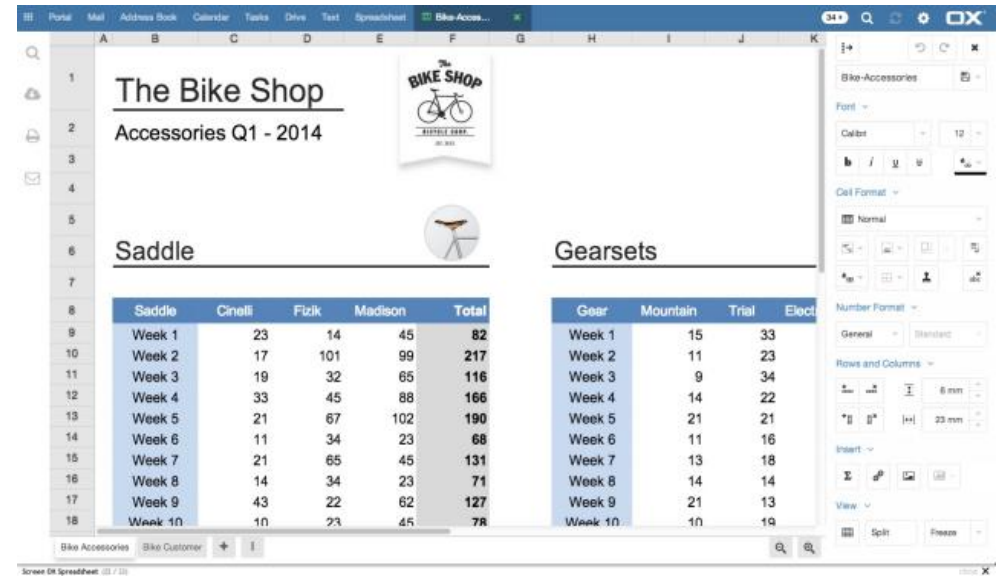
Portal Mail Address Book Calendar Tasks Drive Text Spreadsheet Bike-Acces... ×

34 OX

A B C D E F G H I J K

1 The Bike Shop

2 Accessories Q1 - 2014

The BIKE SHOP BICYCLE CORP.

3
4
5
6 Saddle

Gearsets

7

| | Saddle | Cinelli | Fizik | Madison | Total |
|---|---|---|---|---|---|
| 8 | Saddle | Cinelli | Fizik | Madison | Total |
| 9 | Week 1 | 23 | 14 | 45 | 82 |
| 10 | Week 2 | 17 | 101 | 99 | 217 |
| 11 | Week 3 | 19 | 32 | 65 | 116 |
| 12 | Week 4 | 33 | 45 | 88 | 166 |
| 13 | Week 5 | 21 | 67 | 102 | 190 |
| 14 | Week 6 | 11 | 34 | 23 | 68 |
| 15 | Week 7 | 21 | 65 | 45 | 131 |
| 16 | Week 8 | 14 | 34 | 23 | 71 |
| 17 | Week 9 | 43 | 22 | 62 | 127 |
| 18 | Week 10 | 10 | 23 | 45 | 78 |

| Gear | Mountain | Trial | Elect |
|---|---|---|---|
| Week 1 | 15 | 33 | |
| Week 2 | 11 | 23 | |
| Week 3 | 9 | 34 | |
| Week 4 | 14 | 22 | |
| Week 5 | 21 | 21 | |
| Week 6 | 11 | 16 | |
| Week 7 | 13 | 18 | |
| Week 8 | 14 | 14 | |
| Week 9 | 21 | 13 | |
| Week 10 | 10 | 19 | |

Bike Accessories Bike Customer +

Bike-Accessories

Font

Calibri 12

b i u

Cell Format

Normal

Number Format

General Standard

Rows and Columns

6 mm

23 mm

Insert

View

Split Freeze

Screen OX Spreadsheet (22 / 33) close ×